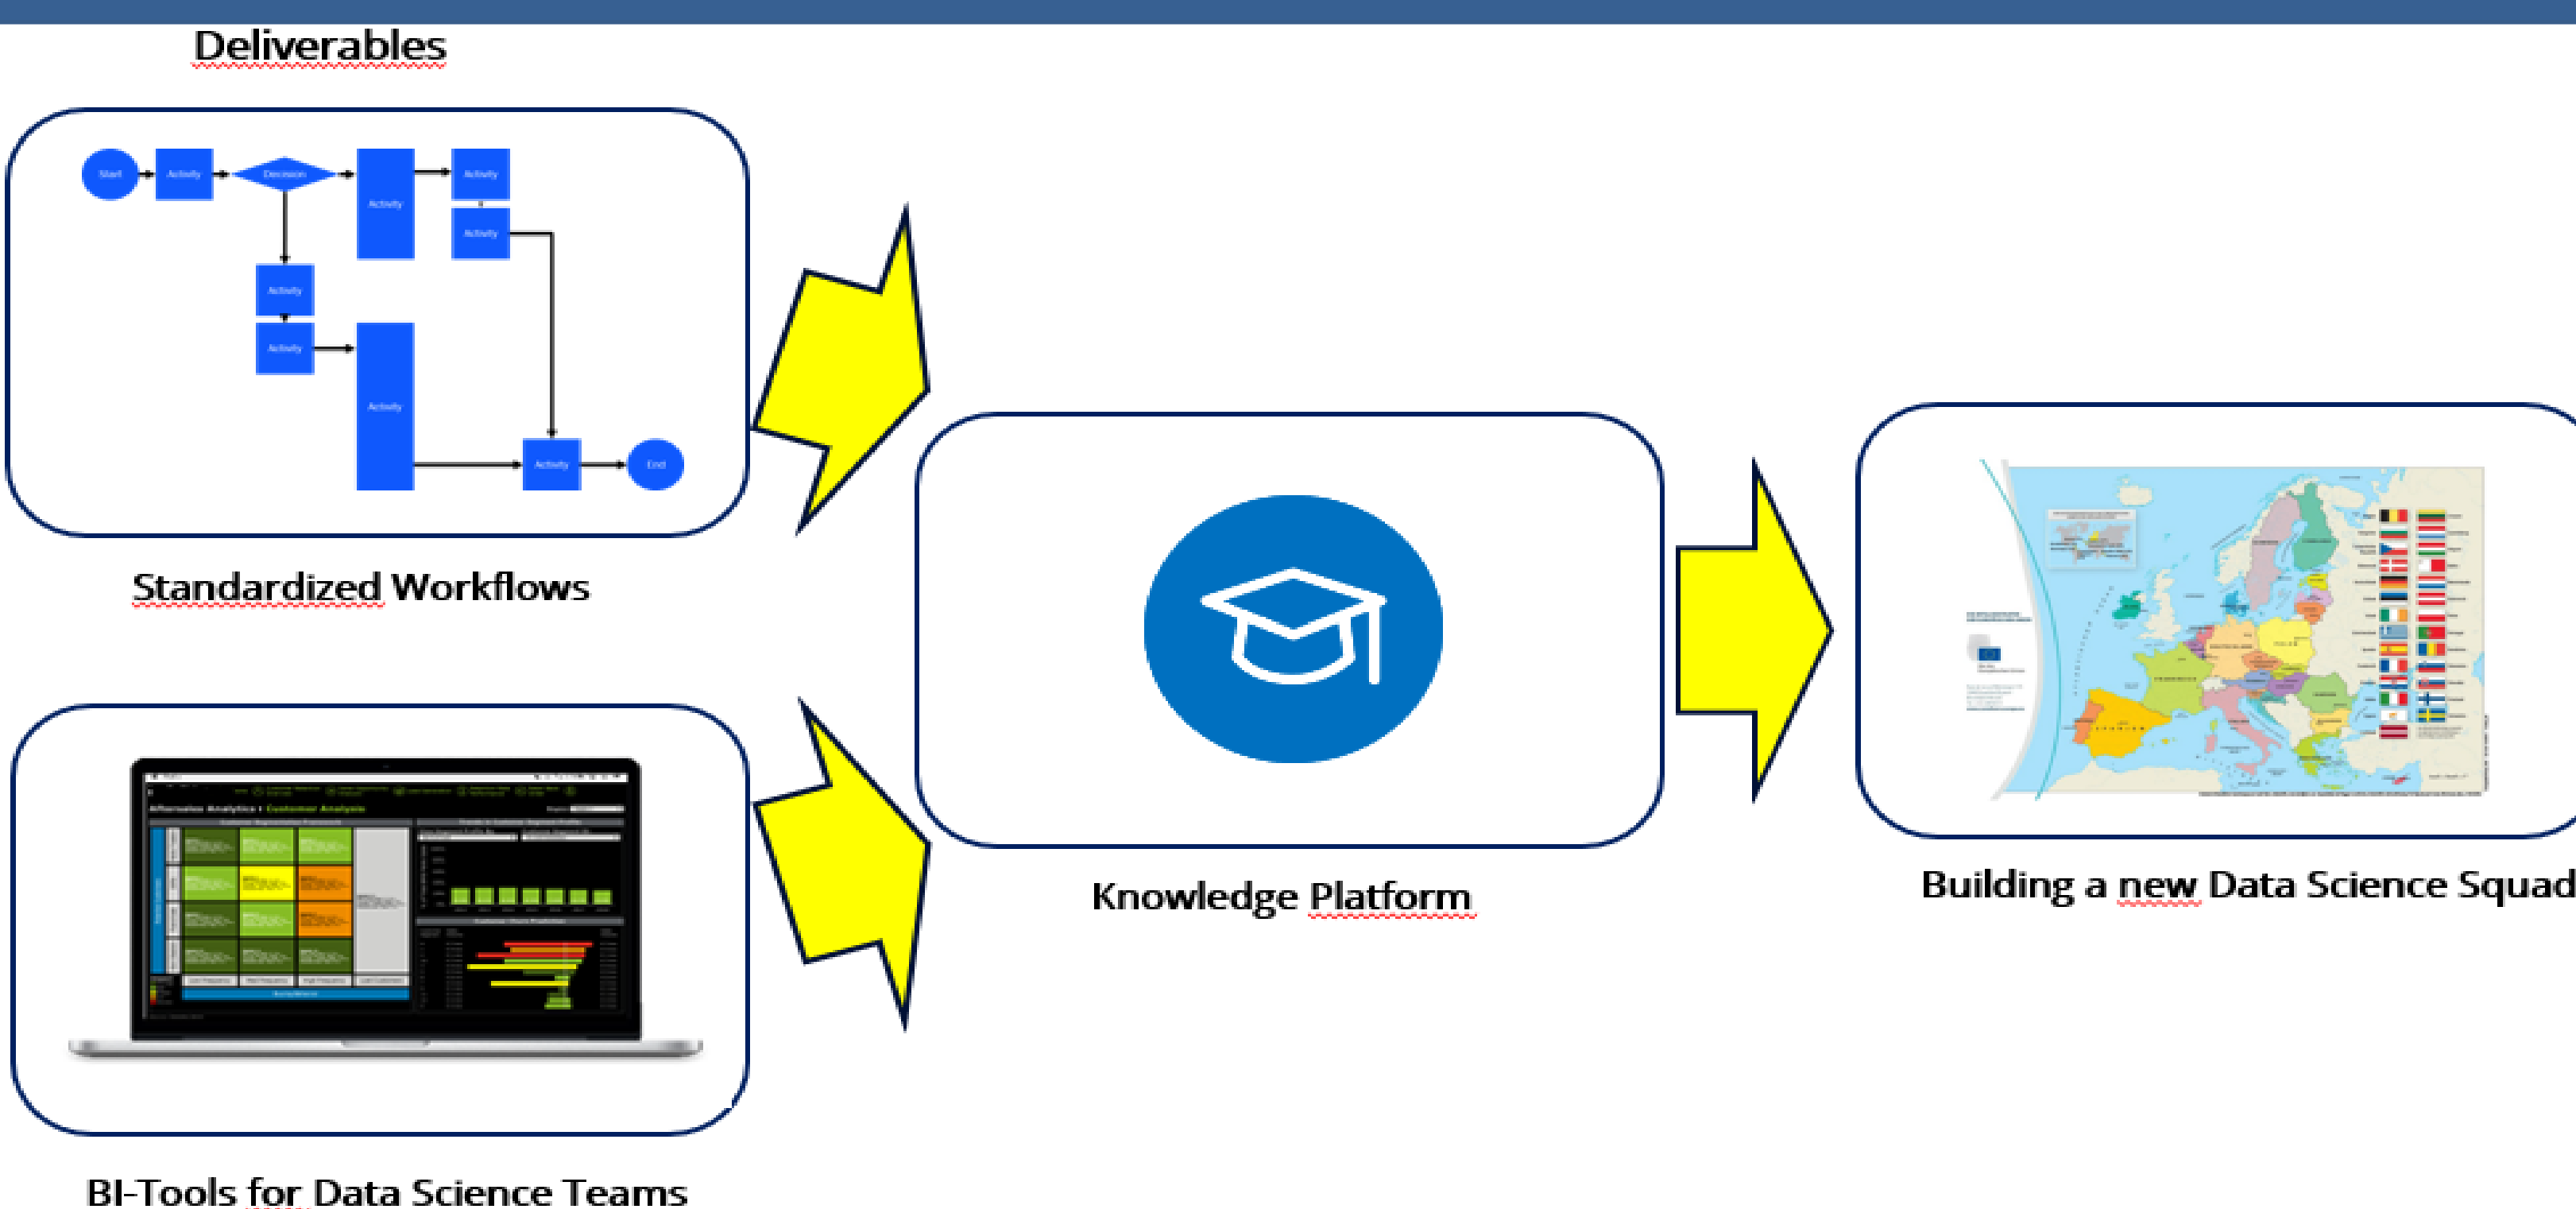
Deliverables

Start
Activity
Decision
Activity
Activity
Activity
Activity
Activity
Activity
Activity
End

Standardized Workflows

Afterwise Analytics | Customer Analysis

BI-Tools for Data Science Teams

Knowledge Platform

Building a new Data Science Squad